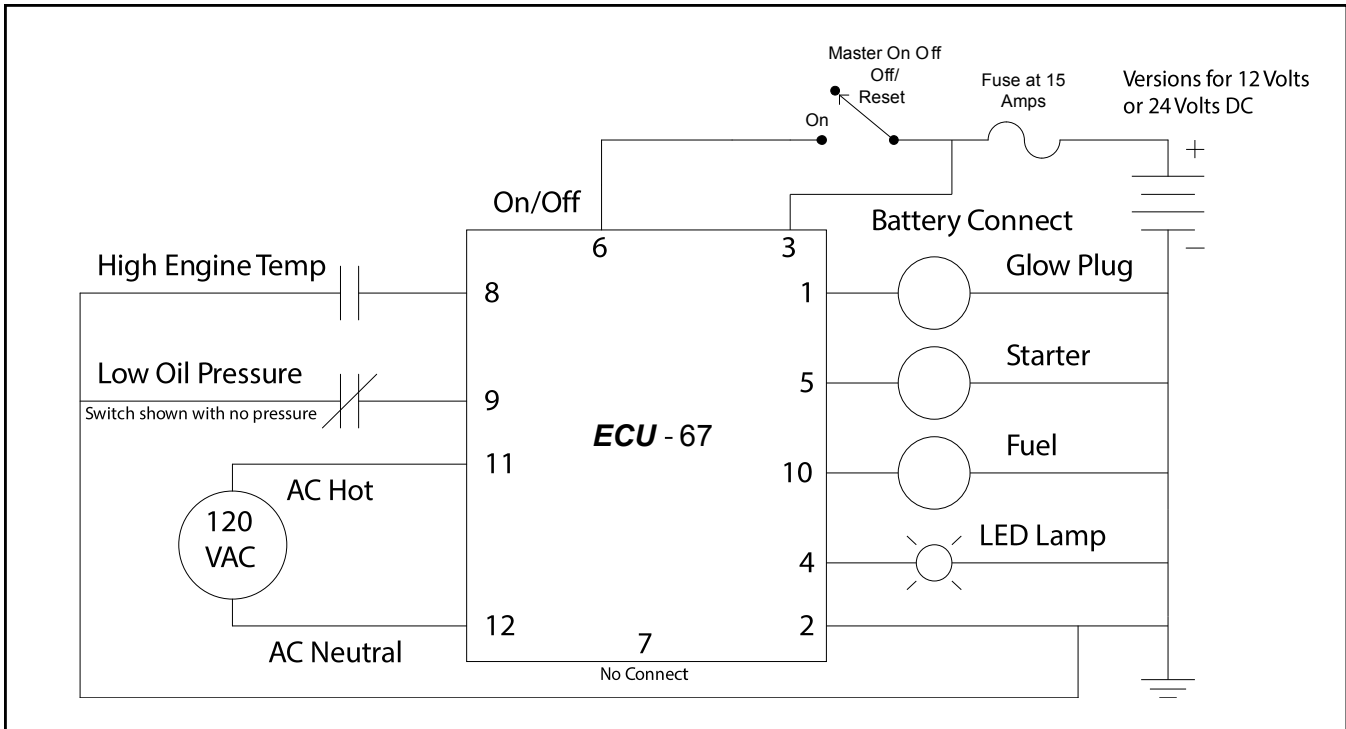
Master On Off
Off/
Reset
On
Fuse at 15
Amps
Versions for 12 Volts
or 24 Volts DC
+
−
On/Off
6
3
Battery Connect
High Engine Temp
8
1
Glow Plug
Low Oil Pressure
Switch shown with no pressure
9
5
Starter
*ECU* - 67
11
10
Fuel
AC Hot
120
VAC
4
LED Lamp
12
7
2
AC Neutral
No Connect